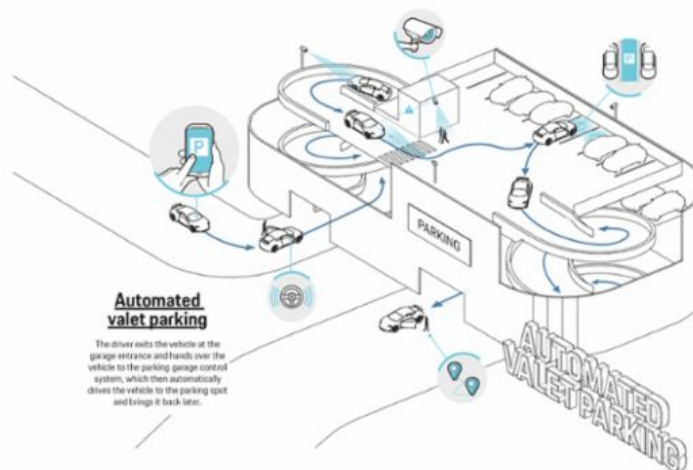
PARKING

Automated valet parking

The driver exits the vehicle at the garage entrance and hands over the vehicle to the parking garage control system, which then automatically drives the vehicle to the parking spot and brings it back later.

AUTOMATED VALET PARKING